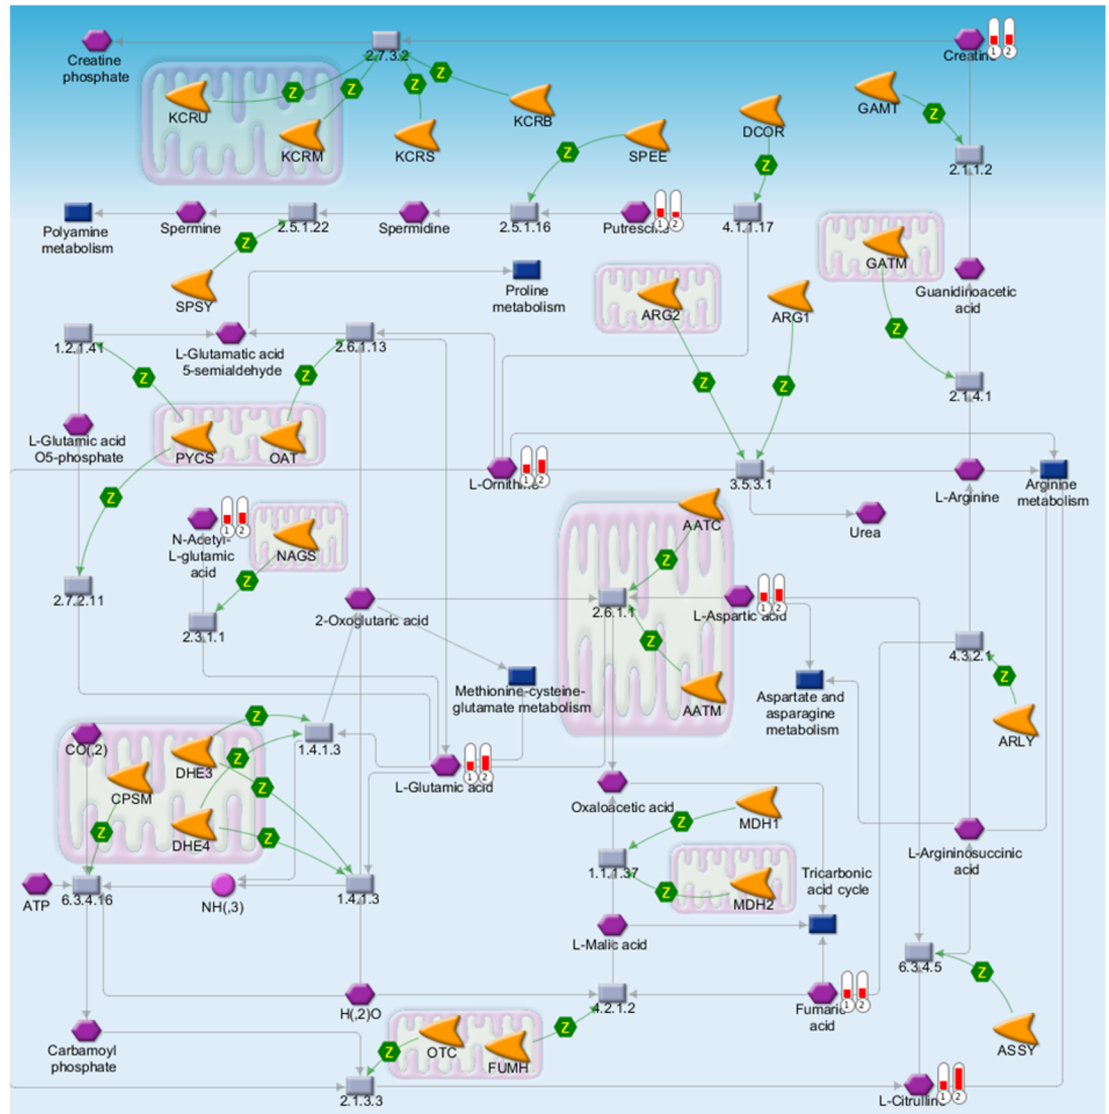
Creatine phosphate
2.7.3.2
Creatine
1
2
KCRU
Z
Z
Z
Z
KCRB
KCRM
KCRS
GAMT
DCOR
Z
SPEE
Z
Z
2.1.1.2
Polyamine metabolism
Spermine
2.5.1.22
Spermidine
2.5.1.16
Putrescine
1
2
4.1.1.17
Z
GATM
Proline metabolism
SPSY
ARG2
ARG1
Guanidinoacetic acid
Z
1.2.1.41
L-Glutamatic acid 5-semialdehyde
2.6.1.13
Z
Z
Z
Z
2.1.4.1
L-Glutamic acid O5-phosphate
PYCS
OAT
L-Ornithine
1
2
3.5.3.1
L-Arginine
Arginine metabolism
Z
Urea
N-Acetyl-L-glutamic acid
1
2
NAGS
AATC
Z
Z
2.7.2.11
2-Oxoglutaric acid
2.6.1.1
L-Aspartic acid
1
2
2.3.1.1
Z
4.3.2.1
Methionine-cysteine-glutamate metabolism
Aspartate and asparagine metabolism
Z
AATM
Z
ARLY
CO(2)
1.4.1.3
DHE3
Z
CPSM
L-Glutamic acid
1
2
Z
Oxaloacetic acid
MDH1
Z
Z
DHE4
Z
L-Argininosuccinic acid
1.1.1.37
Tricarbonic acid cycle
Z
MDH2
ATP
6.3.4.16
NH(,3)
1.4.1.3
L-Malic acid
6.3.4.5
Z
H(,2)O
4.2.1.2
Fumaric acid
1
2
Carbamoyl phosphate
Z
Z
OTC
FUMH
ASSY
2.1.3.3
L-Citrulline
1
2